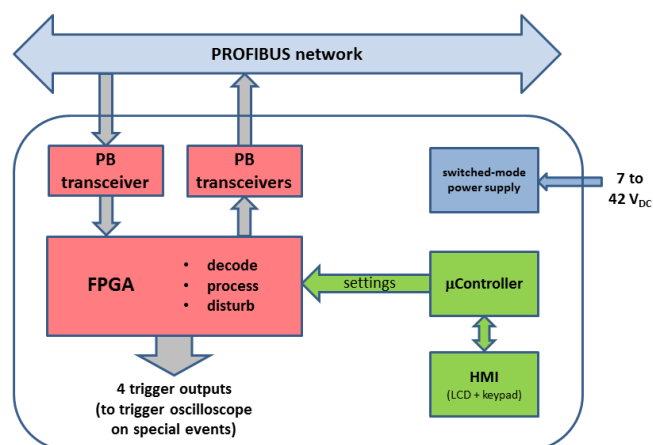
PROFIBUS network

PB transceiver

PB transceivers

switched-mode power supply

7 to 42 $V_{DC}$

FPGA

• decode
• process
• disturb

settings

µController

HMI
(LCD + keypad)

4 trigger outputs
(to trigger oscilloscope on special events)